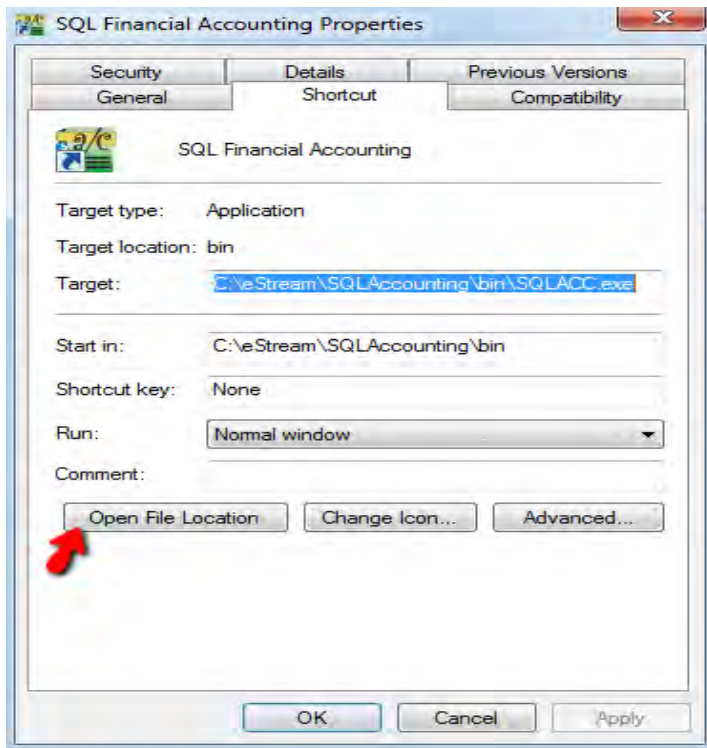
SQL Financial Accounting Properties

Security | Details | Previous Versions
General | Shortcut | Compatibility

SQL Financial Accounting

Target type: Application

Target location: bin

Target: C:\eStream\SQLAccounting\bin\SQLACC.exe

Start in: C:\eStream\SQLAccounting\bin

Shortcut key: None

Run: Normal window

Comment:

Open File Location | Change Icon... | Advanced...

OK | Cancel | Apply